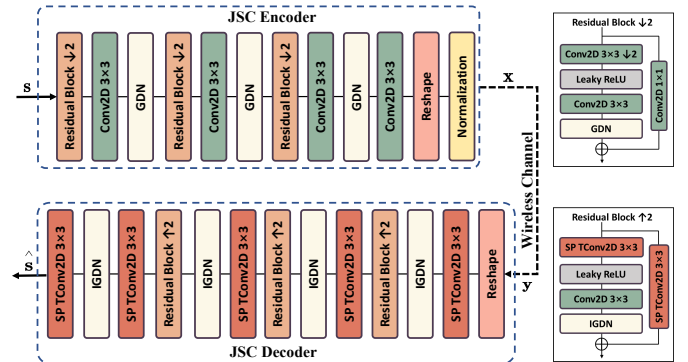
JSC Encoder

s

Residual Block ↓2

Conv2D 3×3

GDN

Residual Block ↓2

Conv2D 3×3

GDN

Residual Block ↓2

Conv2D 3×3

GDN

Conv2D 3×3

Reshape

Normalization

x

Wireless Channel

y

Residual Block ↓2

Conv2D 3×3 ↓2

Leaky ReLU

Conv2D 3×3

GDN

Conv2D 1×1

⊕

Residual Block ↑2

SP TConv2D 3×3

Leaky ReLU

Conv2D 3×3

IGDN

SP TConv2D 3×3

⊕

$\hat{s}$

SP TConv2D 3×3

IGDN

SP TConv2D 3×3

Residual Block ↑2

IGDN

SP TConv2D 3×3

Residual Block ↑2

IGDN

SP TConv2D 3×3

Residual Block ↑2

IGDN

SP TConv2D 3×3

Reshape

JSC Decoder